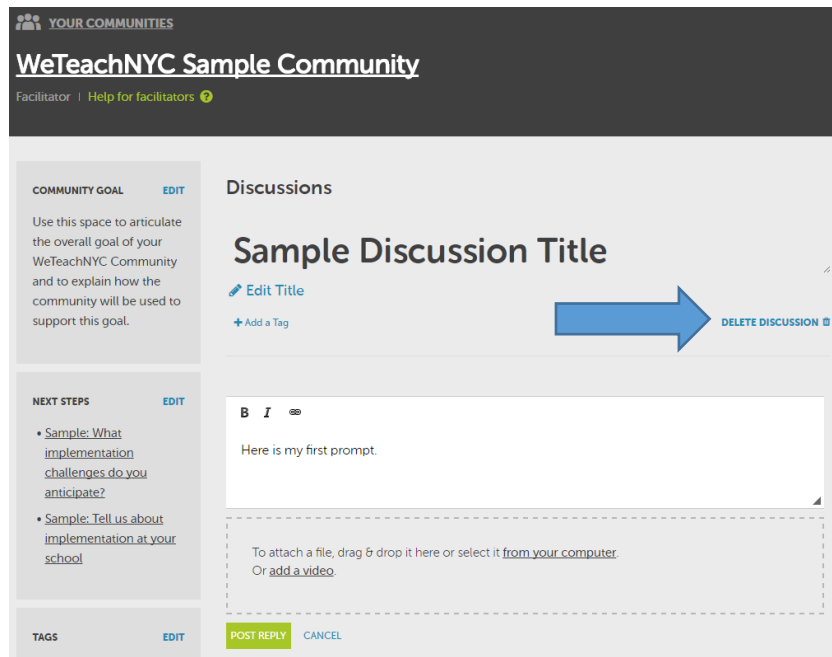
YOUR COMMUNITIES

WeTeachNYC Sample Community

Facilitator | Help for facilitators

COMMUNITY GOAL EDIT

Use this space to articulate the overall goal of your WeTeachNYC Community and to explain how the community will be used to support this goal.

NEXT STEPS EDIT

• Sample: What implementation challenges do you anticipate?

• Sample: Tell us about implementation at your school

TAGS EDIT

Discussions

Sample Discussion Title

Edit Title

+ Add a Tag

DELETE DISCUSSION

B I

Here is my first prompt.

To attach a file, drag & drop it here or select it from your computer.
Or add a video.

POST REPLY CANCEL